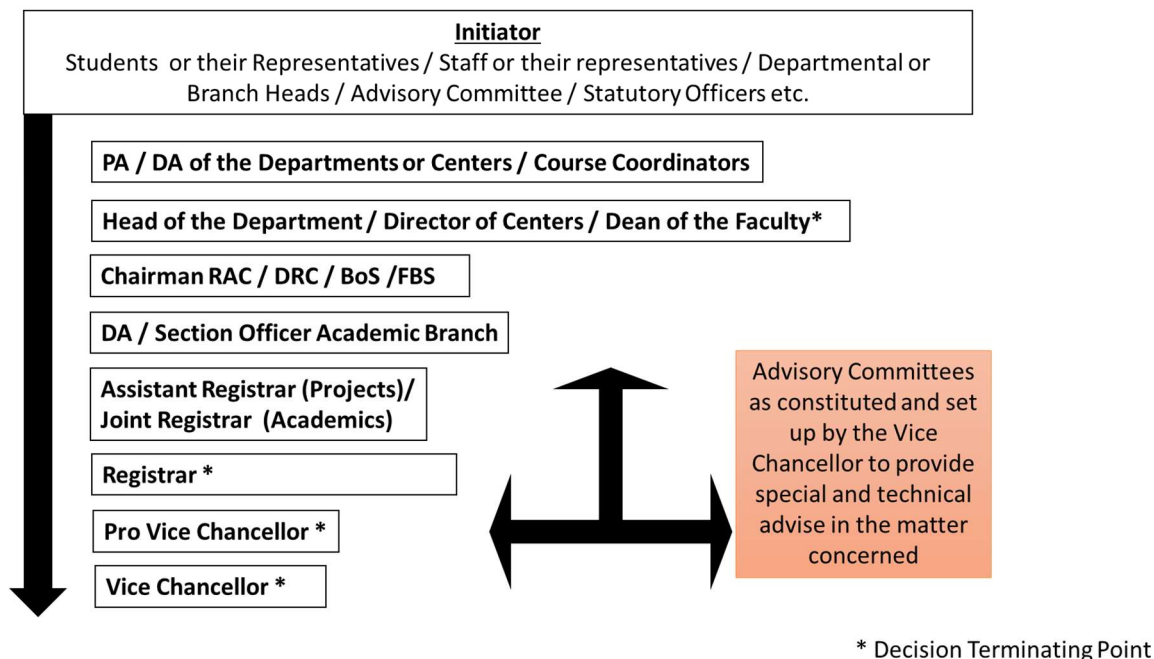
Initiator
Students or their Representatives / Staff or their representatives / Departmental or Branch Heads / Advisory Committee / Statutory Officers etc.

PA / DA of the Departments or Centers / Course Coordinators

Head of the Department / Director of Centers / Dean of the Faculty*

Chairman RAC / DRC / BoS /FBS

DA / Section Officer Academic Branch

Assistant Registrar (Projects)/ Joint Registrar (Academics)

Registrar *

Pro Vice Chancellor *

Vice Chancellor *

Advisory Committees as constituted and set up by the Vice Chancellor to provide special and technical advise in the matter concerned

* Decision Terminating Point